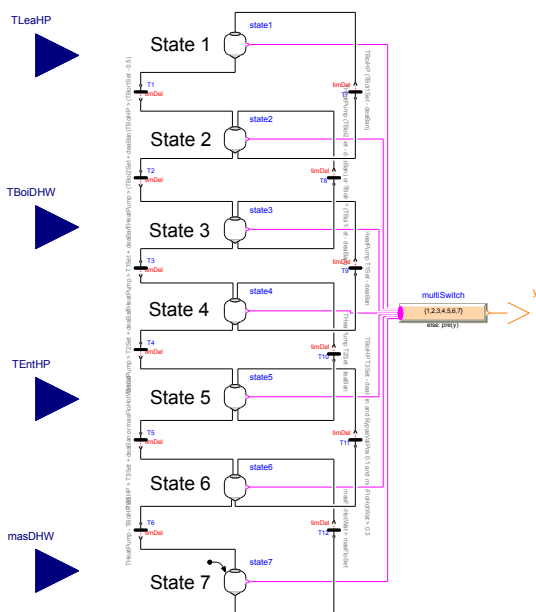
TLeaHP

TBoiDHW

TEntHP

masDHW

State 1

state1

State 2

state2

State 3

state3

State 4

state4

State 5

state5

State 6

state6

State 7

state7

T1
timDel

T2
timDel

T3
timDel

T4
timDel

T5
timDel

T6
timDel

timDel
T7

timDel
T8

timDel
T9

timDel
T10

timDel
T11

timDel
T12

multiSwitch
{1,2,3,4,5,6,7}
else: pre(y)